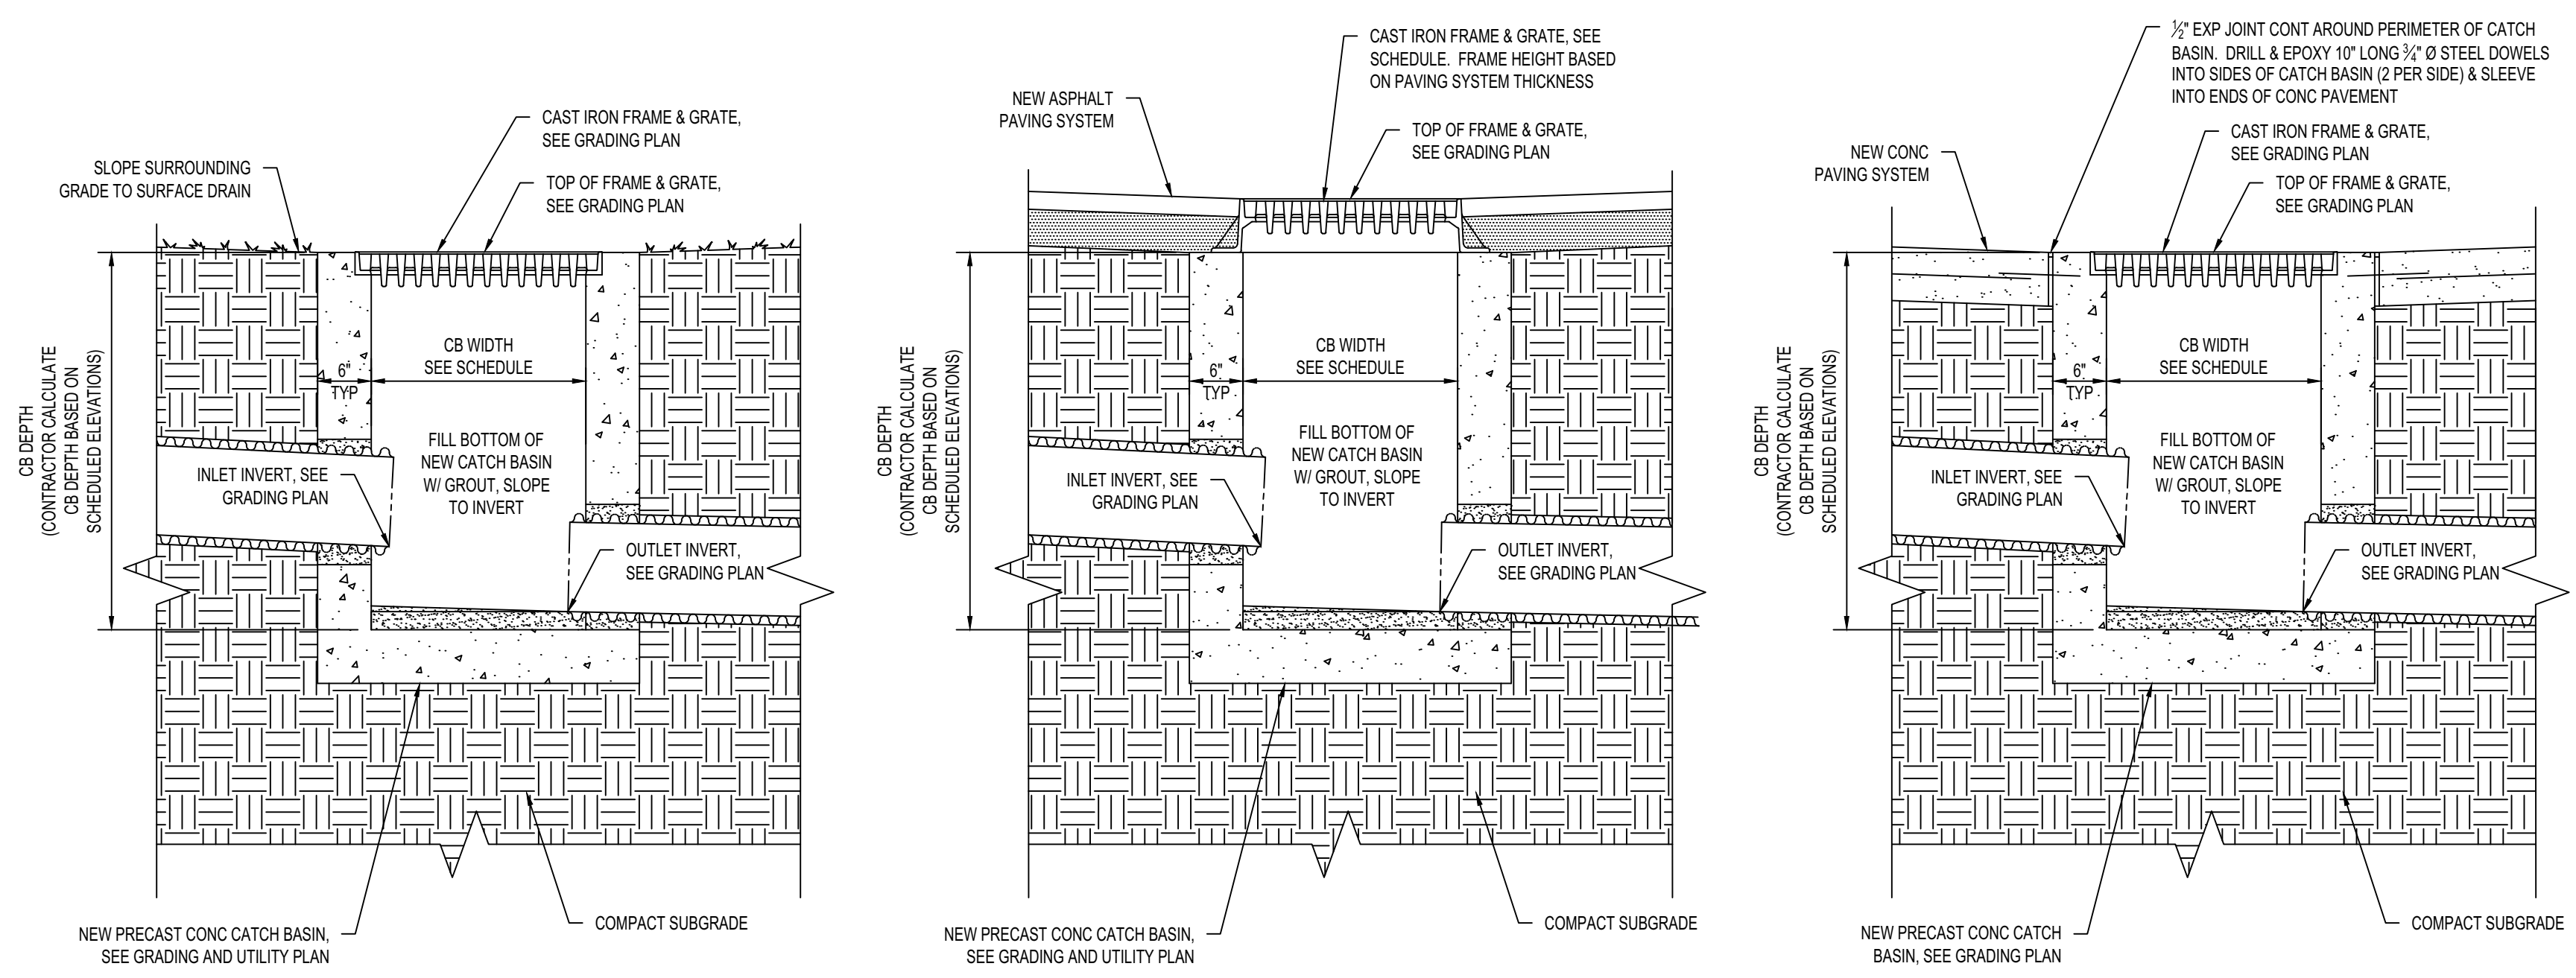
CAST IRON FRAME & GRATE, SEE GRADING PLAN

SLOPE SURROUNDING GRADE TO SURFACE DRAIN

TOP OF FRAME & GRATE, SEE GRADING PLAN

CB DEPTH (CONTRACTOR CALCULATE CB DEPTH BASED ON SCHEDULED ELEVATIONS)

6" TYP

CB WIDTH SEE SCHEDULE

FILL BOTTOM OF NEW CATCH BASIN W/ GROUT, SLOPE TO INVERT

INLET INVERT, SEE GRADING PLAN

OUTLET INVERT, SEE GRADING PLAN

NEW PRECAST CONC CATCH BASIN, SEE GRADING AND UTILITY PLAN

COMPACT SUBGRADE

CAST IRON FRAME & GRATE, SEE SCHEDULE. FRAME HEIGHT BASED ON PAVING SYSTEM THICKNESS

NEW ASPHALT PAVING SYSTEM

TOP OF FRAME & GRATE, SEE GRADING PLAN

CB DEPTH (CONTRACTOR CALCULATE CB DEPTH BASED ON SCHEDULED ELEVATIONS)

6" TYP

CB WIDTH SEE SCHEDULE

FILL BOTTOM OF NEW CATCH BASIN W/ GROUT, SLOPE TO INVERT

INLET INVERT, SEE GRADING PLAN

OUTLET INVERT, SEE GRADING PLAN

NEW PRECAST CONC CATCH BASIN, SEE GRADING AND UTILITY PLAN

COMPACT SUBGRADE

$\frac{1}{2}$" EXP JOINT CONT AROUND PERIMETER OF CATCH BASIN. DRILL & EPOXY 10" LONG $\frac{3}{4}$" Ø STEEL DOWELS INTO SIDES OF CATCH BASIN (2 PER SIDE) & SLEEVE INTO ENDS OF CONC PAVEMENT

CAST IRON FRAME & GRATE, SEE GRADING PLAN

NEW CONC PAVING SYSTEM

TOP OF FRAME & GRATE, SEE GRADING PLAN

CB DEPTH (CONTRACTOR CALCULATE CB DEPTH BASED ON SCHEDULED ELEVATIONS)

6" TYP

CB WIDTH SEE SCHEDULE

FILL BOTTOM OF NEW CATCH BASIN W/ GROUT, SLOPE TO INVERT

INLET INVERT, SEE GRADING PLAN

OUTLET INVERT, SEE GRADING PLAN

NEW PRECAST CONC CATCH BASIN, SEE GRADING PLAN

COMPACT SUBGRADE